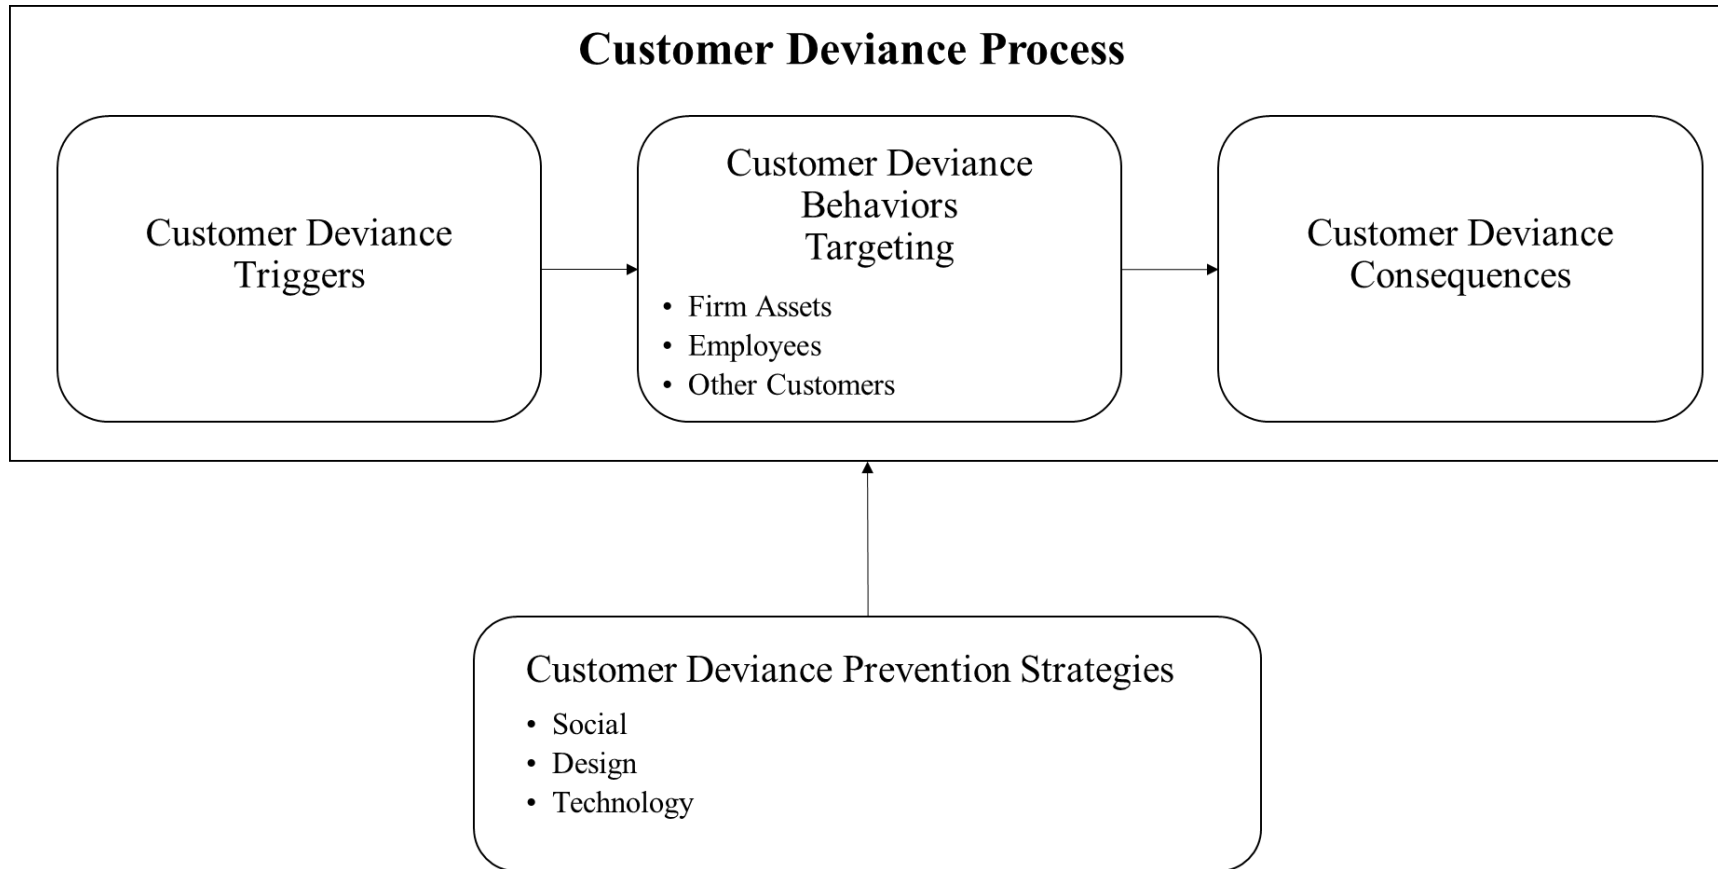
Customer Deviance Process

Customer Deviance Triggers

Customer Deviance Behaviors Targeting

- Firm Assets
- Employees
- Other Customers

Customer Deviance Consequences

Customer Deviance Prevention Strategies

- Social
- Design
- Technology